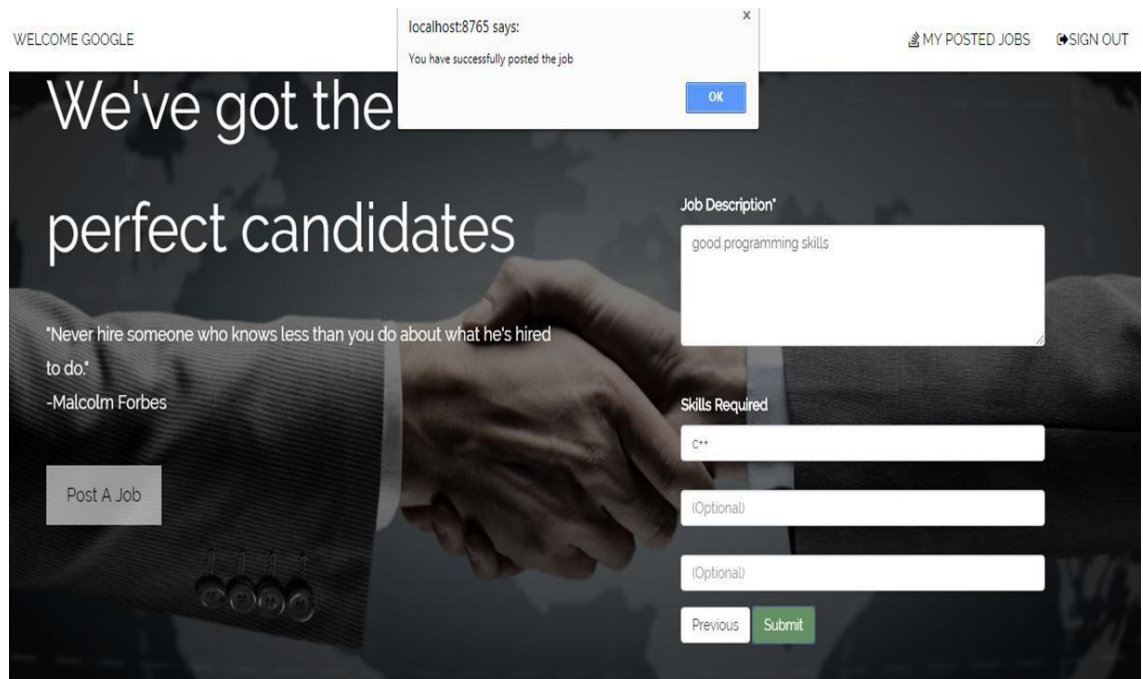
WELCOME GOOGLE

localhost:8765 says:

×

You have successfully posted the job

OK

MY POSTED JOBS

SIGN OUT

We've got the

perfect candidates

"Never hire someone who knows less than you do about what he's hired to do."
-Malcolm Forbes

Post A Job

Job Description*

good programming skills

Skills Required

C++

(Optional)

(Optional)

Previous

Submit